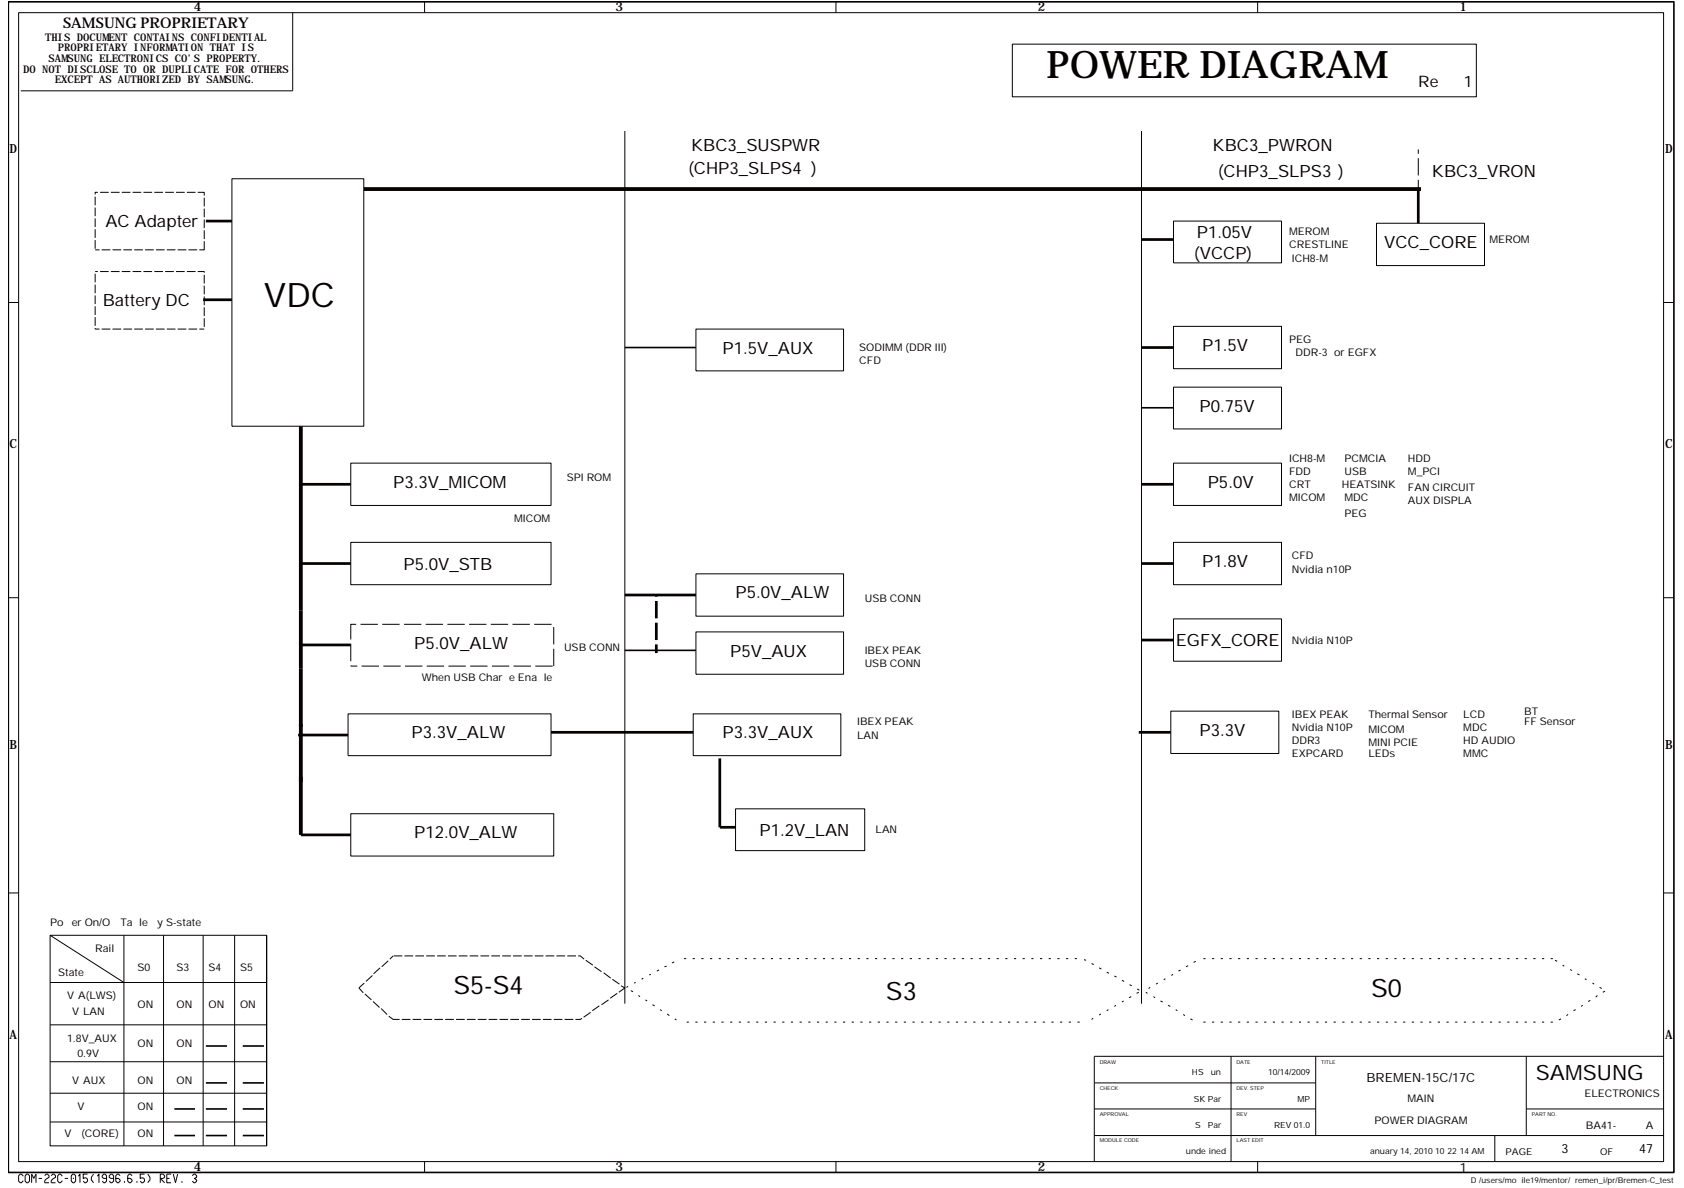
4 3 2 1

SAMSUNG PROPRIETARY
THIS DOCUMENT CONTAINS CONFIDENTIAL PROPRIETARY INFORMATION THAT IS SAMSUNG ELECTRONICS CO'S PROPERTY. DO NOT DISCLOSE TO OR DUPLICATE FOR OTHERS EXCEPT AS AUTHORIZED BY SAMSUNG.

POWER DIAGRAM Re 1

D

KBC3_SUSPWR
(CHP3_SLPS4 )

KBC3_PWRON
(CHP3_SLPS3 )

KBC3_VRON

AC Adapter

Battery DC

VDC

P1.05V (VCCP)
MEROM CRESTLINE ICH8-M

VCC_CORE
MEROM

P1.5V_AUX
SODIMM (DDR III) CFD

P1.5V
PEG DDR-3 or EGFX

P0.75V

C

P3.3V_MICOM
SPI ROM
MICOM

P5.0V
ICH8-M FDD CRT MICOM
PCMCIA USB HEATSINK MDC PEG
HDD M_PCI FAN CIRCUIT AUX DISPLA

P5.0V_STB

P1.8V
CFD Nvidia n10P

P5.0V_ALW
USB CONN

P5.0V_ALW
USB CONN
When USB Char e Ena le

P5V_AUX
IBEX PEAK USB CONN

EGFX_CORE
Nvidia N10P

B

P3.3V_ALW

P3.3V_AUX
IBEX PEAK LAN

P3.3V
IBEX PEAK Nvidia N10P DDR3 EXPCARD
Thermal Sensor MICOM MINI PCIE LEDs
LCD MDC HD AUDIO MMC
BT FF Sensor

P12.0V_ALW

P1.2V_LAN
LAN

Po er On/O Ta le y S-state

| Rail / State | S0 | S3 | S4 | S5 |
|---|---|---|---|---|
| V A(LWS) V LAN | ON | ON | ON | ON |
| 1.8V_AUX 0.9V | ON | ON | — | — |
| V AUX | ON | ON | — | — |
| V | ON | — | — | — |
| V (CORE) | ON | — | — | — |

S5-S4

S3

S0

A

DRAW HS un
DATE 10/14/2009
TITLE BREMEN-15C/17C MAIN POWER DIAGRAM
SAMSUNG ELECTRONICS
CHECK SK Par
DEV. STEP MP
APPROVAL S Par
REV REV 01.0
PART NO. BA41- A
MODULE CODE unde ined
LAST EDIT anuary 14, 2010 10 22 14 AM
PAGE 3 OF 47

4 3 2 1

COM-22C-015(1996.6.5) REV. 3

D /users/mo ile19/mentor/ remen_i/pr/Bremen-C_test